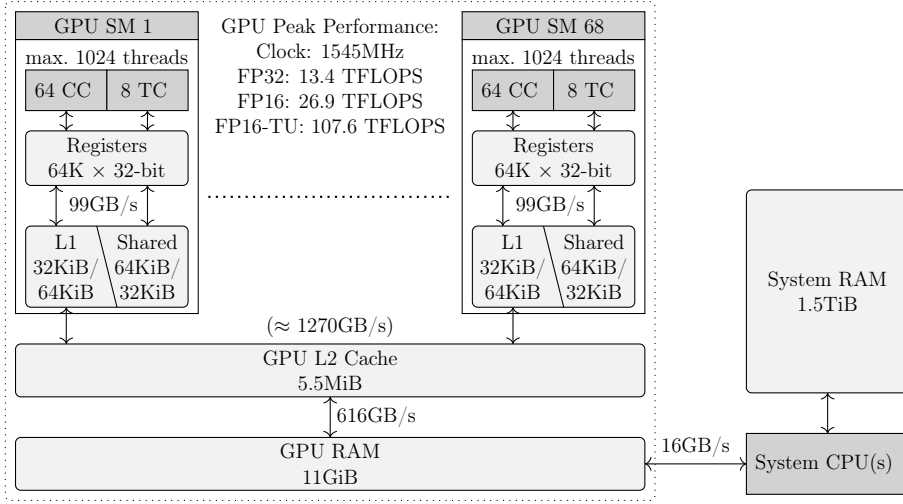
GPU SM 1
max. 1024 threads
64 CC
8 TC
Registers
64K × 32-bit
99GB/s
L1
32KiB/
64KiB
Shared
64KiB/
32KiB

GPU Peak Performance:
Clock: 1545MHz
FP32: 13.4 TFLOPS
FP16: 26.9 TFLOPS
FP16-TU: 107.6 TFLOPS

GPU SM 68
max. 1024 threads
64 CC
8 TC
Registers
64K × 32-bit
99GB/s
L1
32KiB/
64KiB
Shared
64KiB/
32KiB

(≈ 1270GB/s)
GPU L2 Cache
5.5MiB
616GB/s
GPU RAM
11GiB
16GB/s

System RAM
1.5TiB
System CPU(s)